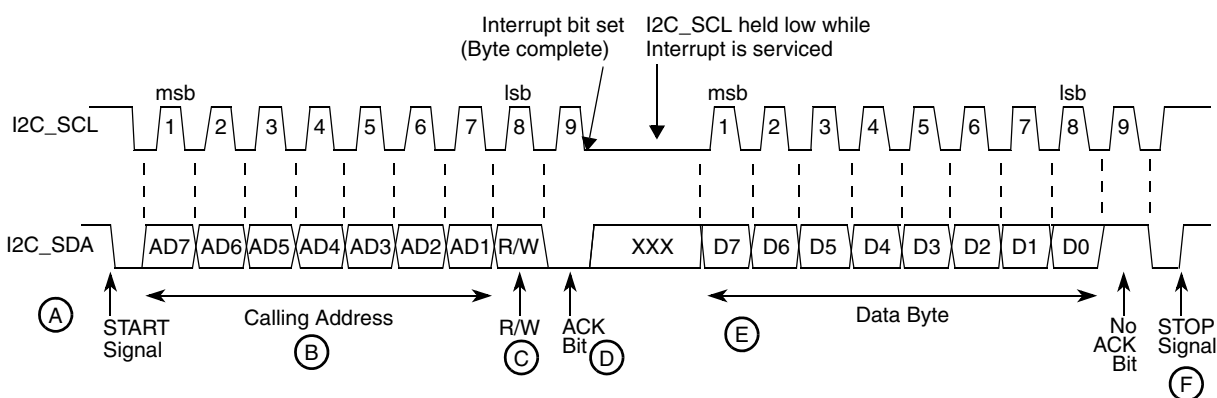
Interrupt bit set (Byte complete)

I2C_SCL held low while Interrupt is serviced

msb

lsb

msb

lsb

I2C_SCL

1 2 3 4 5 6 7 8 9

1 2 3 4 5 6 7 8 9

I2C_SDA

AD7 AD6 AD5 AD4 AD3 AD2 AD1 R/W

XXX

D7 D6 D5 D4 D3 D2 D1 D0

A

START Signal

Calling Address

B

R/W

C

ACK Bit

D

E

Data Byte

No ACK Bit

STOP Signal

F